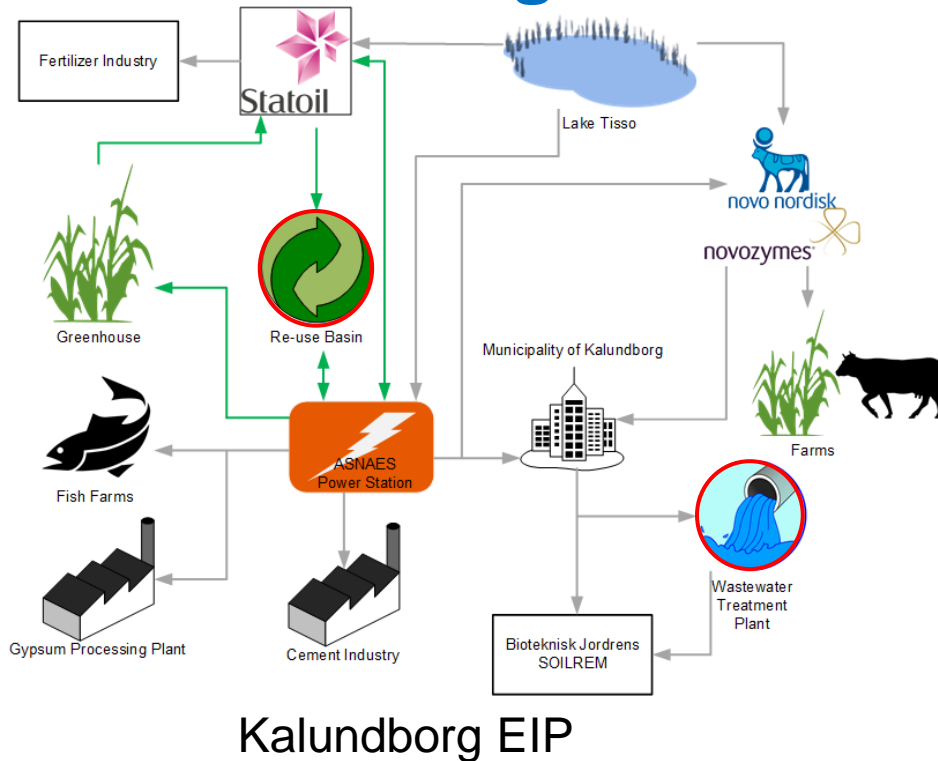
Fertilizer Industry

Statoil

Lake Tisso

novo nordisk

novozymes

Greenhouse

Re-use Basin

Municipality of Kalundborg

Farms

Fish Farms

ASNAES Power Station

Wastewater Treatment Plant

Gypsum Processing Plant

Cement Industry

Bioteknisk Jordrens SOILREM

Kalundborg EIP